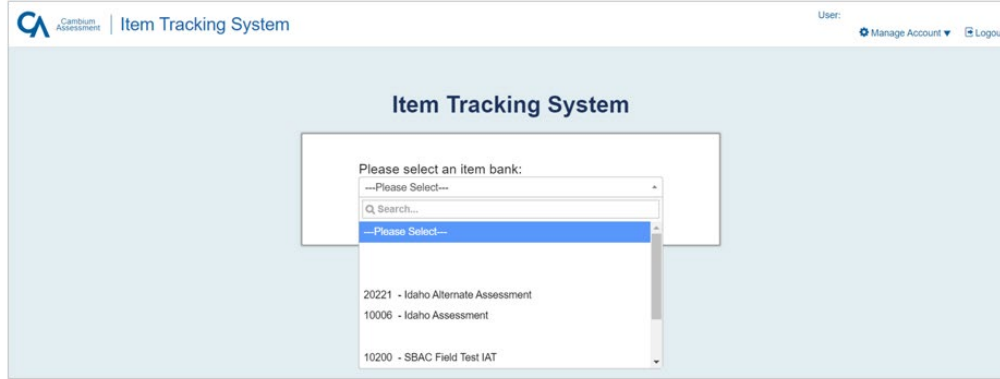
CA Cambium Assessment | Item Tracking System

User:

Manage Account ▾ Logou

Item Tracking System

Please select an item bank:

---Please Select---

Search...

---Please Select---

20221 - Idaho Alternate Assessment

10006 - Idaho Assessment

10200 - SBAC Field Test IAT